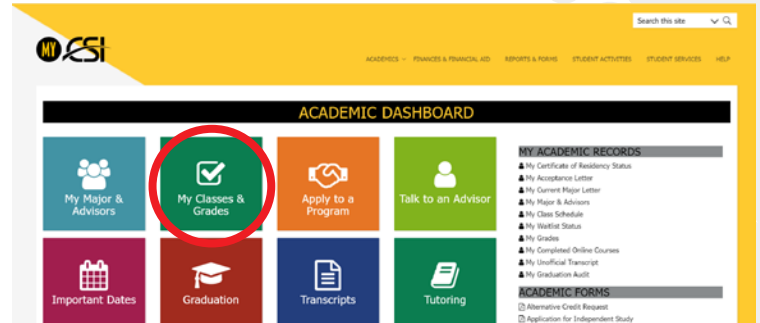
Search this site

MY CSI

ACADEMICS FINANCES & FINANCIAL AID REPORTS & FORMS STUDENT ACTIVITIES STUDENT SERVICES HELP

ACADEMIC DASHBOARD

My Major & Advisors

My Classes & Grades

Apply to a Program

Talk to an Advisor

Important Dates

Graduation

Transcripts

Tutoring

MY ACADEMIC RECORDS
My Certificate of Residency Status
My Acceptance Letter
My Current Major Letter
My Major & Advisors
My Class Schedule
My Waitlist Status
My Grades
My Completed Online Courses
My Unofficial Transcript
My Graduation Audit

ACADEMIC FORMS
Alternative Credit Request
Application for Independent Study